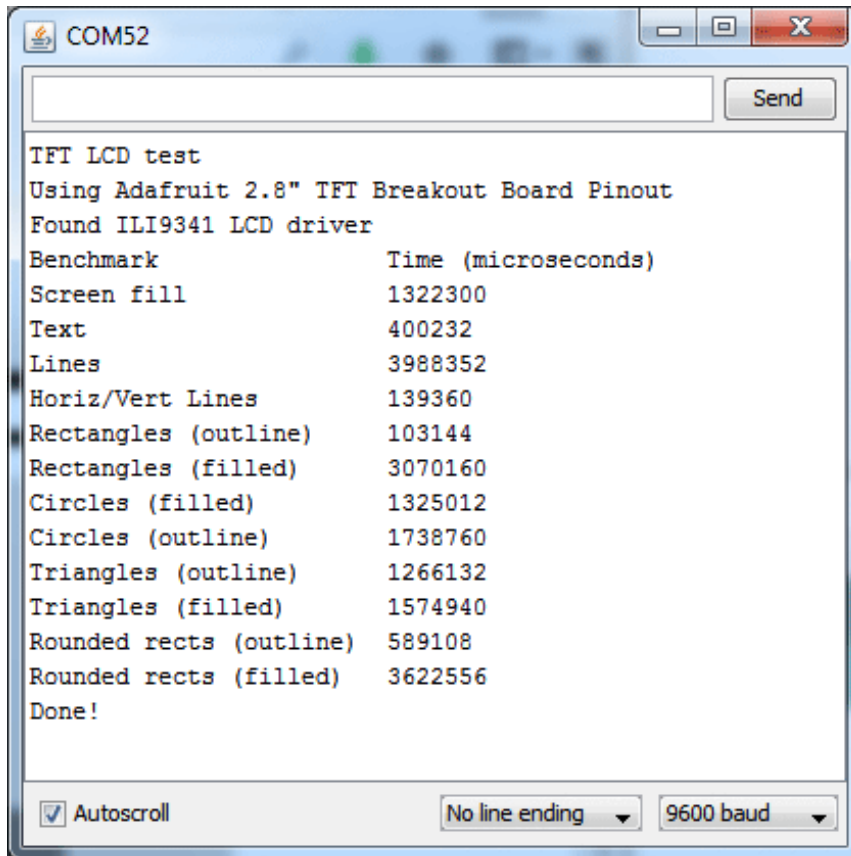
COM52

Send

TFT LCD test
Using Adafruit 2.8" TFT Breakout Board Pinout
Found ILI9341 LCD driver

| Benchmark | Time (microseconds) |
|---|---|
| Screen fill | 1322300 |
| Text | 400232 |
| Lines | 3988352 |
| Horiz/Vert Lines | 139360 |
| Rectangles (outline) | 103144 |
| Rectangles (filled) | 3070160 |
| Circles (filled) | 1325012 |
| Circles (outline) | 1738760 |
| Triangles (outline) | 1266132 |
| Triangles (filled) | 1574940 |
| Rounded rects (outline) | 589108 |
| Rounded rects (filled) | 3622556 |

Done!

Autoscroll
No line ending
9600 baud